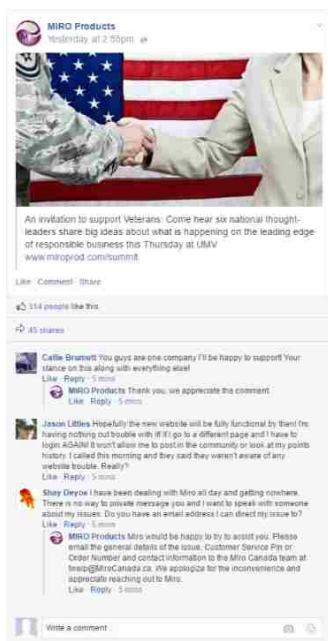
MIRO Products
Yesterday at 2:58pm

An invitation to support Veterans: Come hear six national thought-leaders share big ideas about what is happening on the leading edge of responsible business this Thursday at UMV
www.miroprod.com/summit

Like · Comment · Share

314 people like this.

45 shares

Callie Brunett You guys are one company I'll be happy to support! Your stance on this along with everything else!
Like · Reply · 5 mins

MIRO Products Thank you, we appreciate the comment.
Like · Reply · 5 mins

Jason Littles Hopefully the new website will be fully functional by then! I'm having nothing but trouble with it! If I go to a different page and I have to login AGAIN! It won't allow me to post in the community or look at my points history. I called this morning and they said they weren't aware of any website trouble. Really?
Like · Reply · 5 mins

Shay Deyoe I have been dealing with Miro all day and getting nowhere. There is no way to private message you and I want to speak with someone about my issues. Do you have an email address I can direct my issue to?
Like · Reply · 5 mins

MIRO Products Miro would be happy to try to assist you. Please email the general details of the issue, Customer Service Pin or Order Number and contact information to the Miro Canada team at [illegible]@MiroCanada.ca. We apologize for the inconvenience and appreciate reaching out to Miro.
Like · Reply · 5 mins

Write a comment...